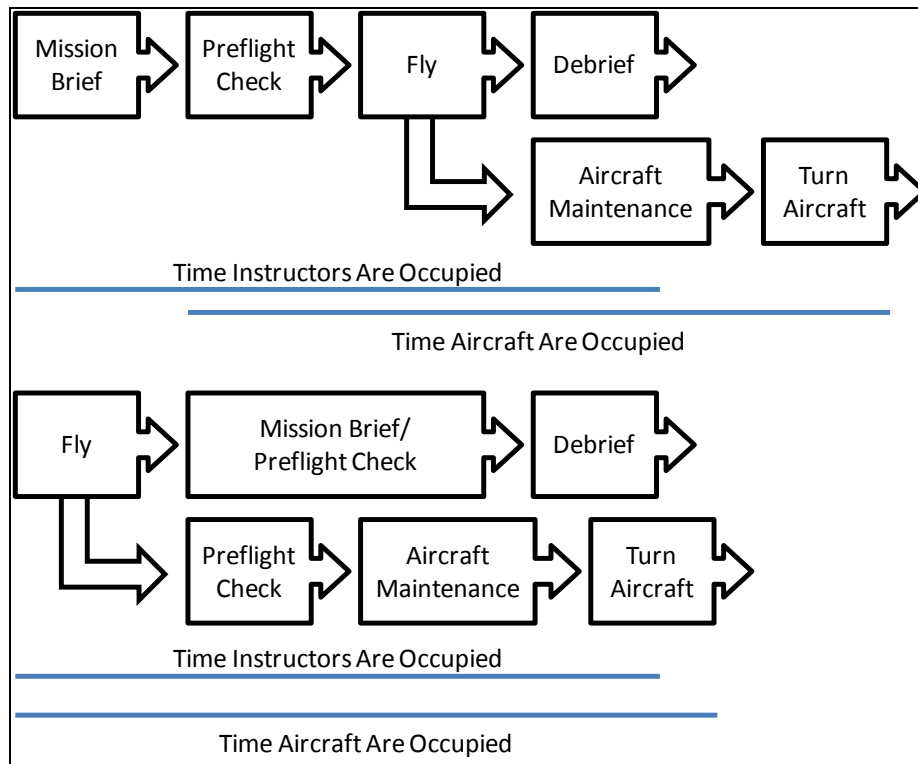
Mission Brief

Preflight Check

Fly

Debrief

Aircraft Maintenance

Turn Aircraft

Time Instructors Are Occupied

Time Aircraft Are Occupied

Fly

Mission Brief/ Preflight Check

Debrief

Preflight Check

Aircraft Maintenance

Turn Aircraft

Time Instructors Are Occupied

Time Aircraft Are Occupied